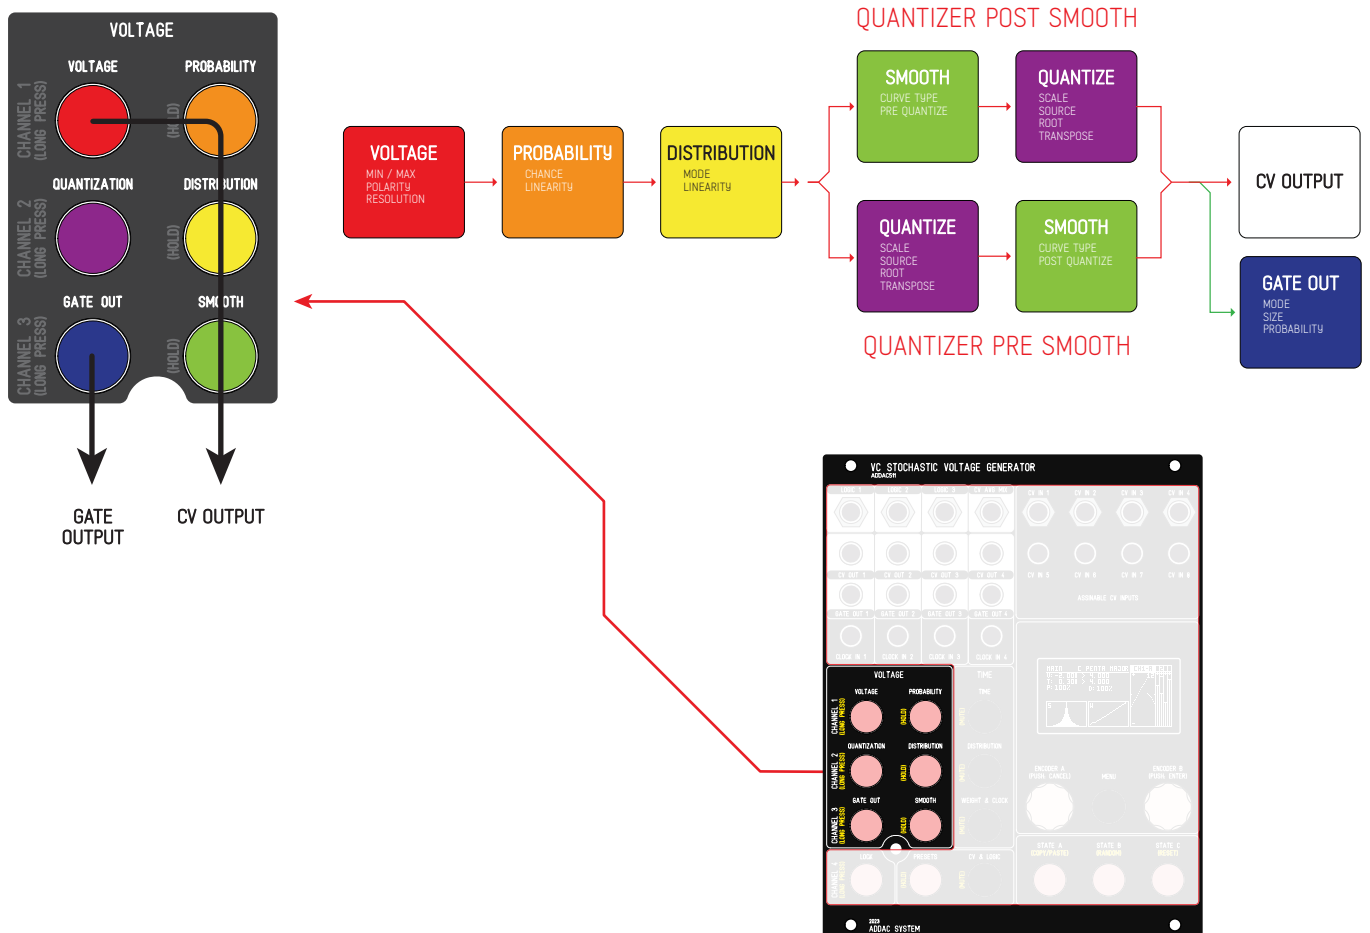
VOLTAGE

VOLTAGE

PROBABILITY

CHANNEL 1 (LONG PRESS)

(HOLD)

QUANTIZATION

DISTRIBUTION

CHANNEL 2 (LONG PRESS)

(HOLD)

GATE OUT

SMOOTH

CHANNEL 3 (LONG PRESS)

(HOLD)

GATE OUTPUT

CV OUTPUT

QUANTIZER POST SMOOTH

VOLTAGE
MIN / MAX
POLARITY
RESOLUTION

PROBABILITY
CHANCE
LINEARITY

DISTRIBUTION
MODE
LINEARITY

SMOOTH
CURVE TYPE
PRE QUANTIZE

QUANTIZE
SCALE
SOURCE
ROOT
TRANSPOSE

QUANTIZE
SCALE
SOURCE
ROOT
TRANSPOSE

SMOOTH
CURVE TYPE
POST QUANTIZE

QUANTIZER PRE SMOOTH

CV OUTPUT

GATE OUT
MODE
SIZE
PROBABILITY

VC STOCHASTIC VOLTAGE GENERATOR
ADDAC591

VOLTAGE

VOLTAGE

PROBABILITY

CHANNEL 1 (LONG PRESS)

(HOLD)

QUANTIZATION

DISTRIBUTION

CHANNEL 2 (LONG PRESS)

(HOLD)

GATE OUT

SMOOTH

CHANNEL 3 (LONG PRESS)

(HOLD)

2023
ADDAC SYSTEM